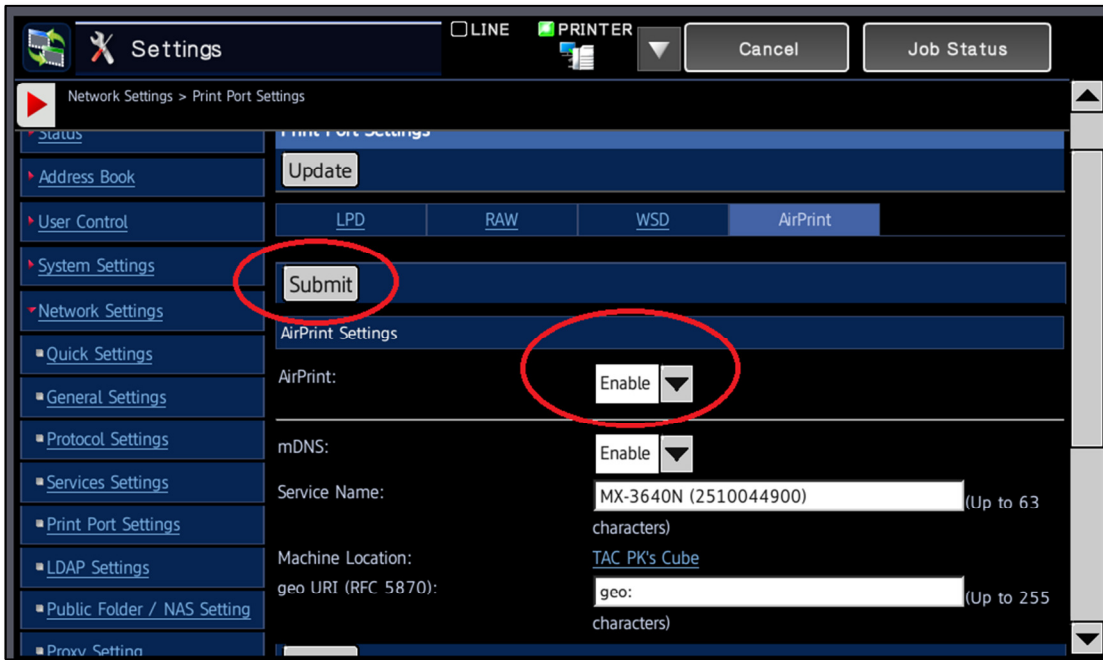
Settings

LINE

PRINTER

Cancel

Job Status

Network Settings > Print Port Settings

Status

Address Book

User Control

System Settings

Network Settings

Quick Settings

General Settings

Protocol Settings

Services Settings

Print Port Settings

LDAP Settings

Public Folder / NAS Setting

Proxy Setting

Print Port Settings

Update

| LPD | RAW | WSD | AirPrint |
|---|---|---|---|

Submit

AirPrint Settings

AirPrint: Enable

mDNS: Enable

Service Name: MX-3640N (2510044900) (Up to 63 characters)

Machine Location: TAC PK's Cube

geo URI (RFC 5870): geo: (Up to 255 characters)